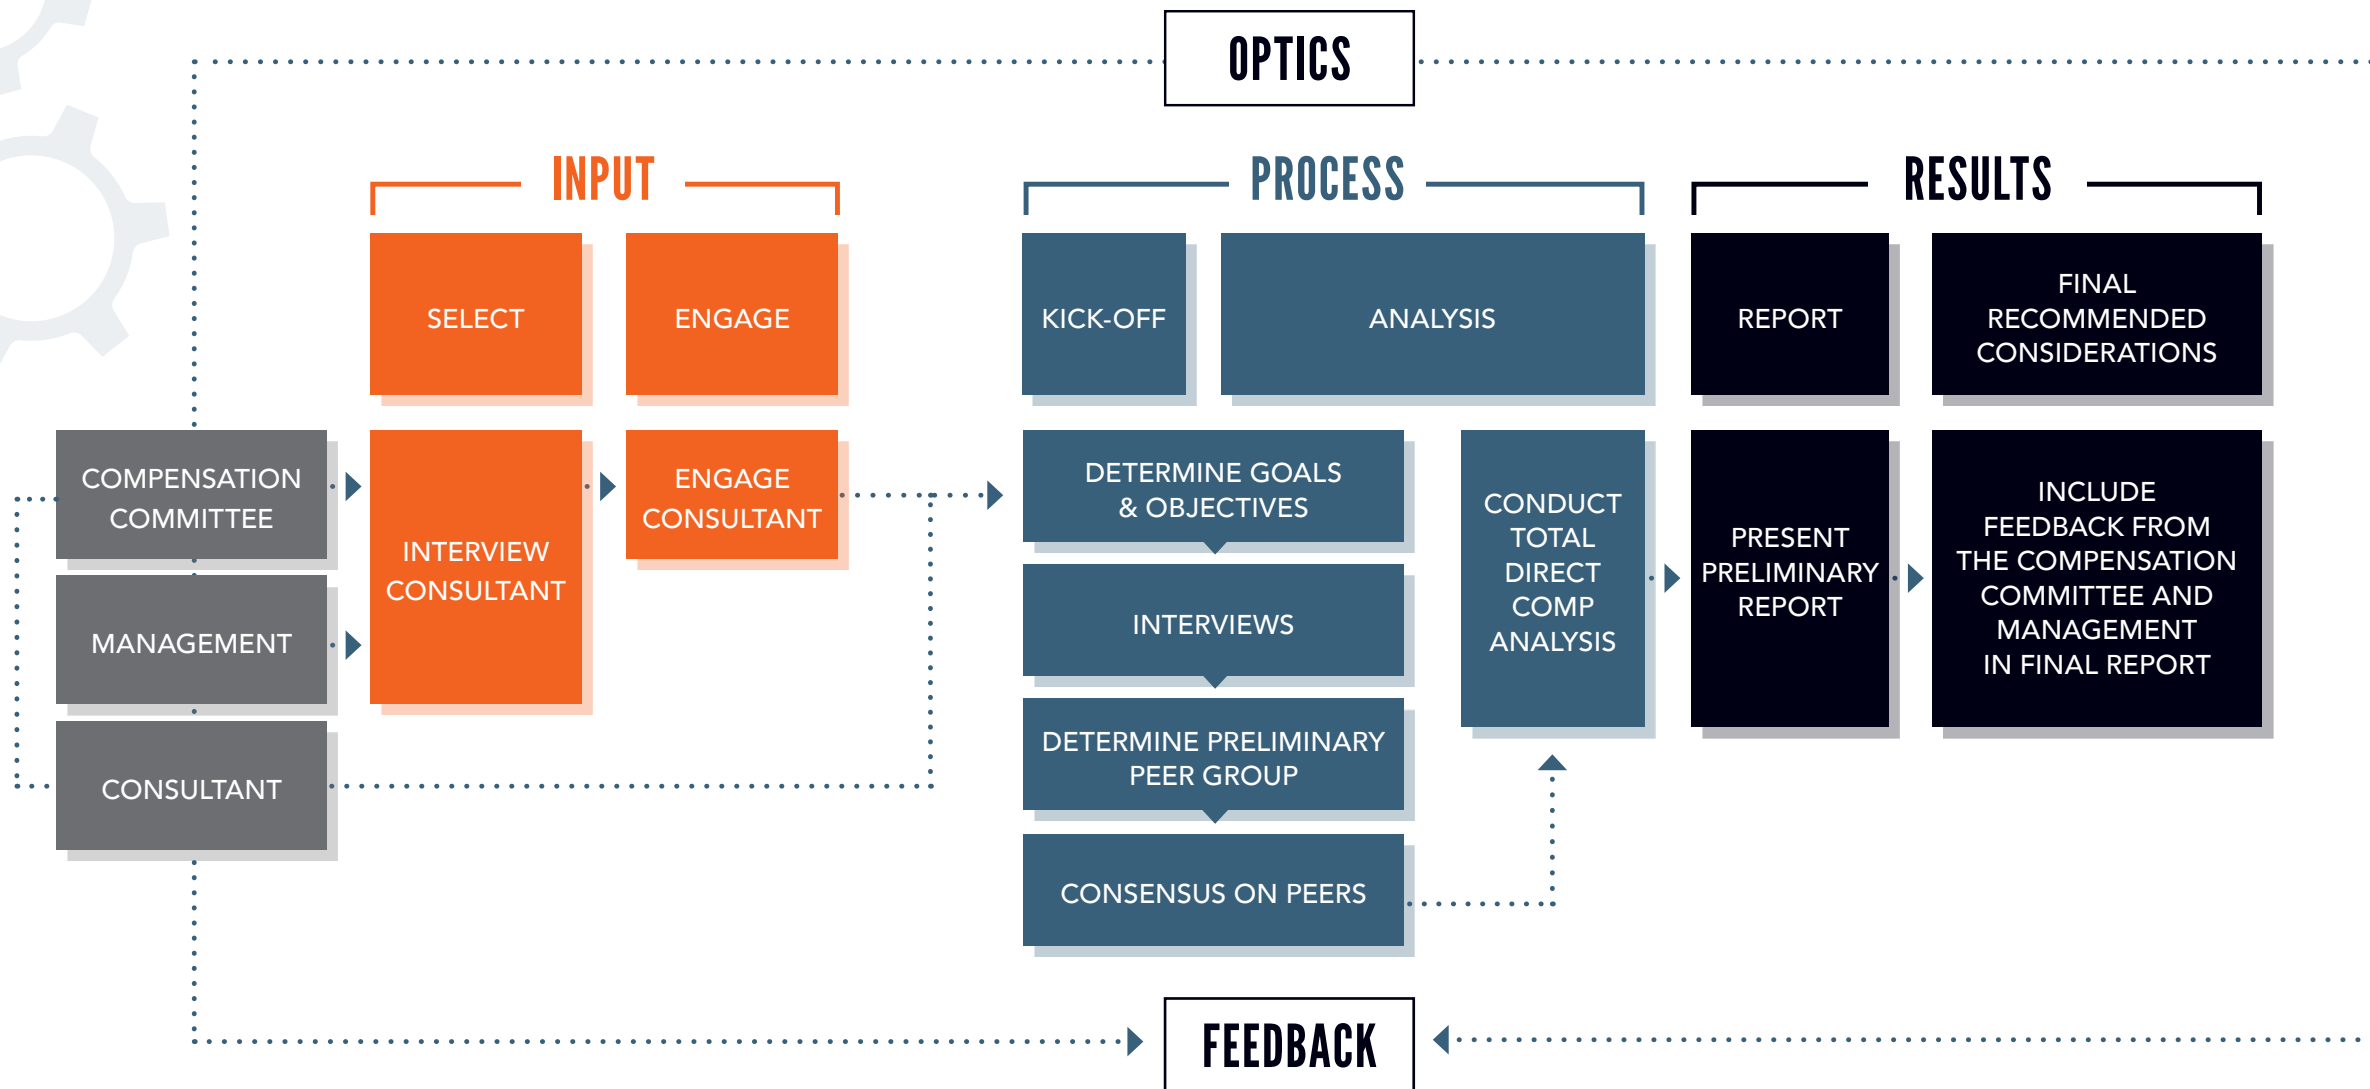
OPTICS

INPUT

PROCESS

RESULTS

SELECT

ENGAGE

KICK-OFF

ANALYSIS

REPORT

FINAL RECOMMENDED CONSIDERATIONS

COMPENSATION COMMITTEE

MANAGEMENT

CONSULTANT

INTERVIEW CONSULTANT

ENGAGE CONSULTANT

DETERMINE GOALS & OBJECTIVES

INTERVIEWS

DETERMINE PRELIMINARY PEER GROUP

CONSENSUS ON PEERS

CONDUCT TOTAL DIRECT COMP ANALYSIS

PRESENT PRELIMINARY REPORT

INCLUDE FEEDBACK FROM THE COMPENSATION COMMITTEE AND MANAGEMENT IN FINAL REPORT

FEEDBACK